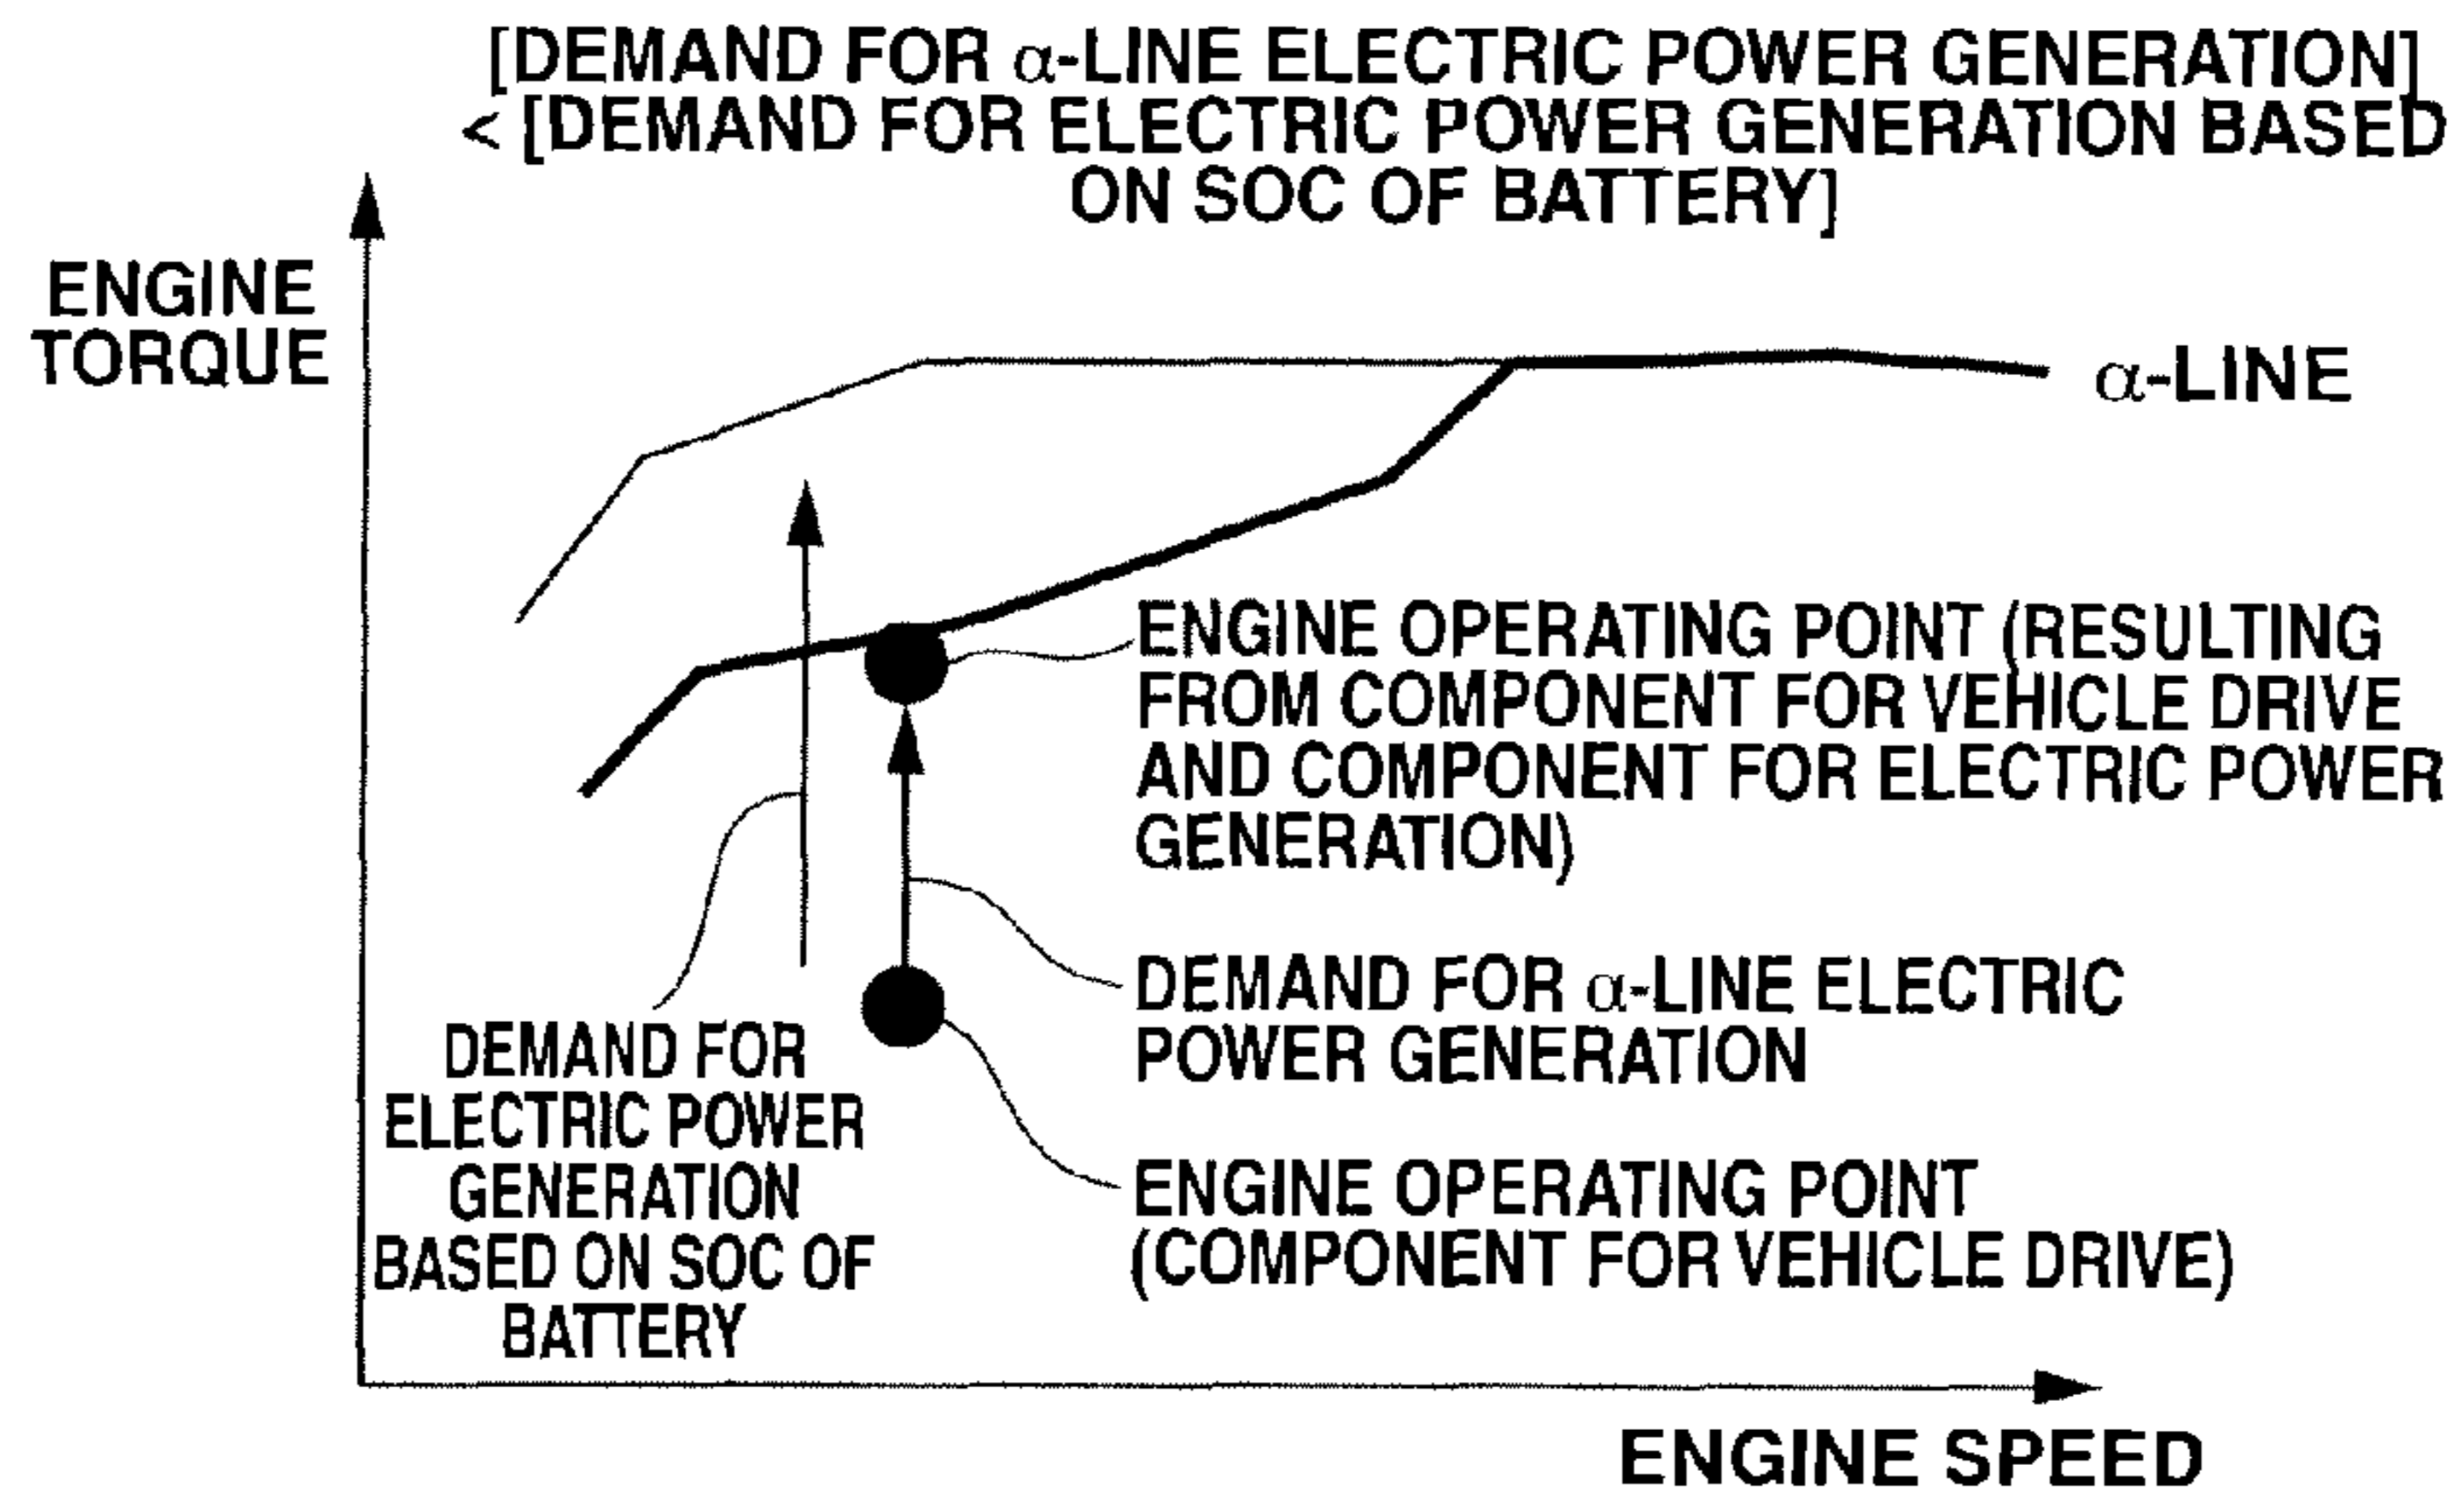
[DEMAND FOR $\alpha$-LINE ELECTRIC POWER GENERATION] < [DEMAND FOR ELECTRIC POWER GENERATION BASED ON SOC OF BATTERY]

ENGINE TORQUE

$\alpha$-LINE

ENGINE OPERATING POINT (RESULTING FROM COMPONENT FOR VEHICLE DRIVE AND COMPONENT FOR ELECTRIC POWER GENERATION)

DEMAND FOR $\alpha$-LINE ELECTRIC POWER GENERATION

DEMAND FOR ELECTRIC POWER GENERATION BASED ON SOC OF BATTERY

ENGINE OPERATING POINT (COMPONENT FOR VEHICLE DRIVE)

ENGINE SPEED